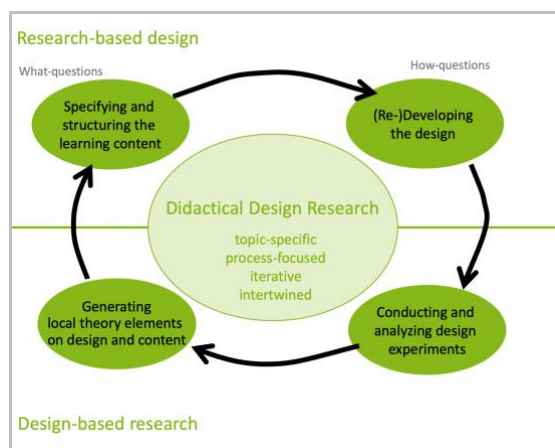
Research-based design

What-questions

How-questions

Specifying and structuring the learning content

(Re-)Developing the design

Didactical Design Research

topic-specific
process-focused
iterative
intertwined

Generating local theory elements on design and content

Conducting and analyzing design experiments

Design-based research